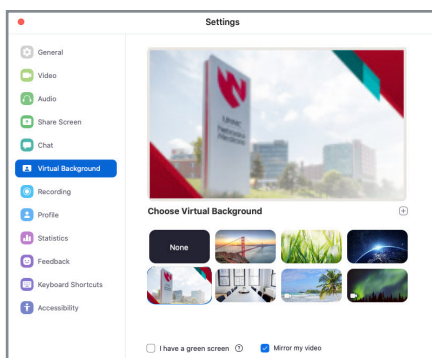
Settings

General
Video
Audio
Share Screen
Chat
Virtual Background
Recording
Profile
Statistics
Feedback
Keyboard Shortcuts
Accessibility

Choose Virtual Background

None

I have a green screen
Mirror my video